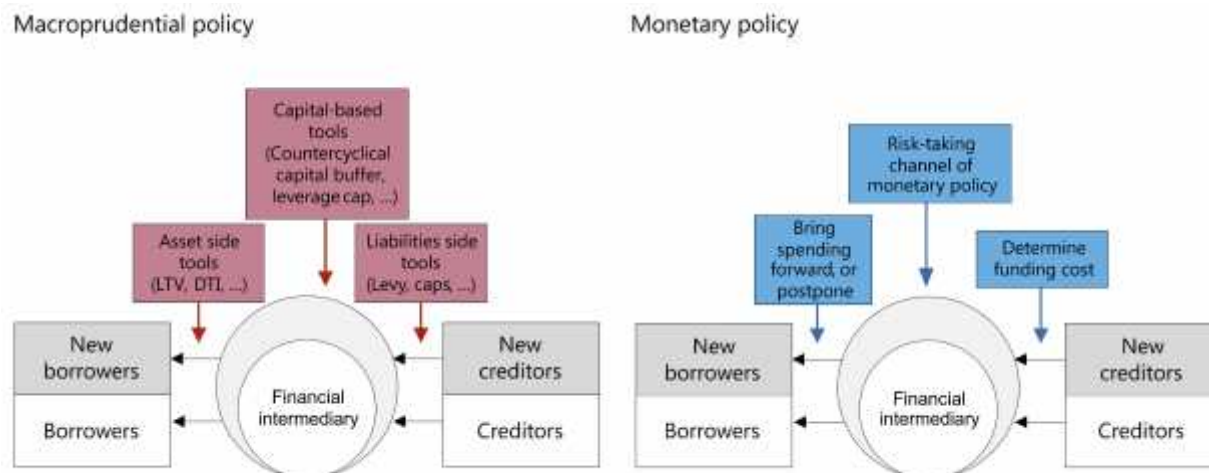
Macroprudential policy

Capital-based tools (Countercyclical capital buffer, leverage cap, ...)

Asset side tools (LTV, DTI, ...)

Liabilities side tools (Levy, caps, ...)

New borrowers

Borrowers

Financial intermediary

New creditors

Creditors

Monetary policy

Risk-taking channel of monetary policy

Bring spending forward, or postpone

Determine funding cost

New borrowers

Borrowers

Financial intermediary

New creditors

Creditors